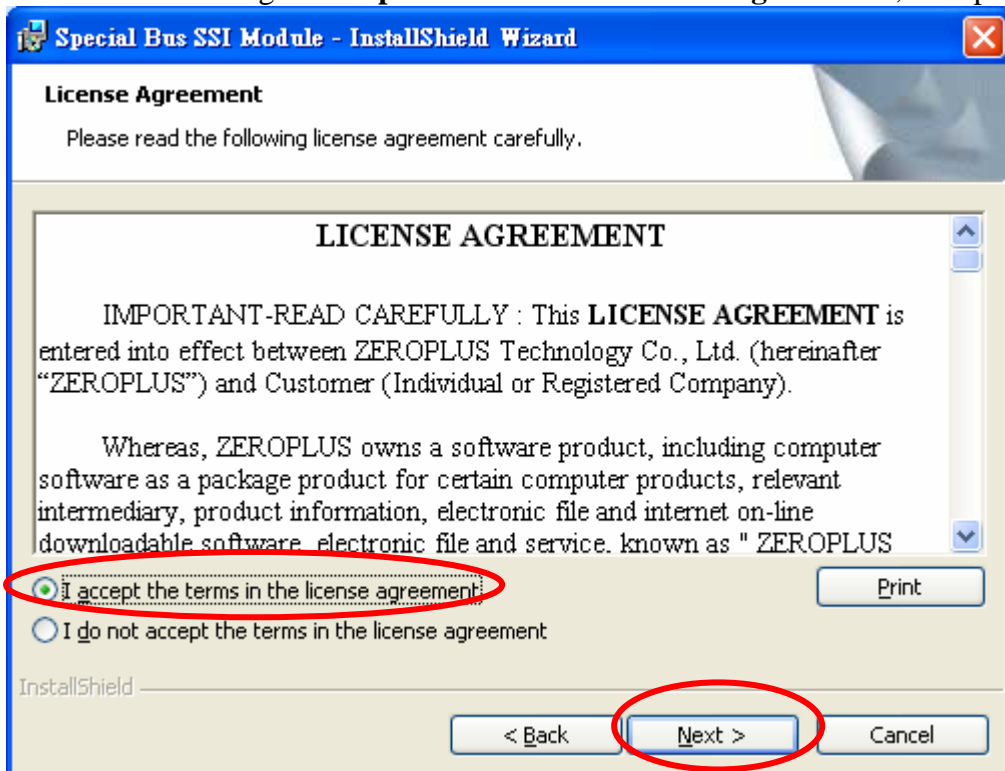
Special Bus SSI Module - InstallShield Wizard

License Agreement

Please read the following license agreement carefully.

LICENSE AGREEMENT

IMPORTANT-READ CAREFULLY : This LICENSE AGREEMENT is entered into effect between ZEROPLUS Technology Co., Ltd. (hereinafter "ZEROPLUS") and Customer (Individual or Registered Company).

Whereas, ZEROPLUS owns a software product, including computer software as a package product for certain computer products, relevant intermediary, product information, electronic file and internet on-line downloadable software, electronic file and service, known as " ZEROPLUS

I accept the terms in the license agreement

I do not accept the terms in the license agreement

Print

InstallShield

< Back

Next >

Cancel